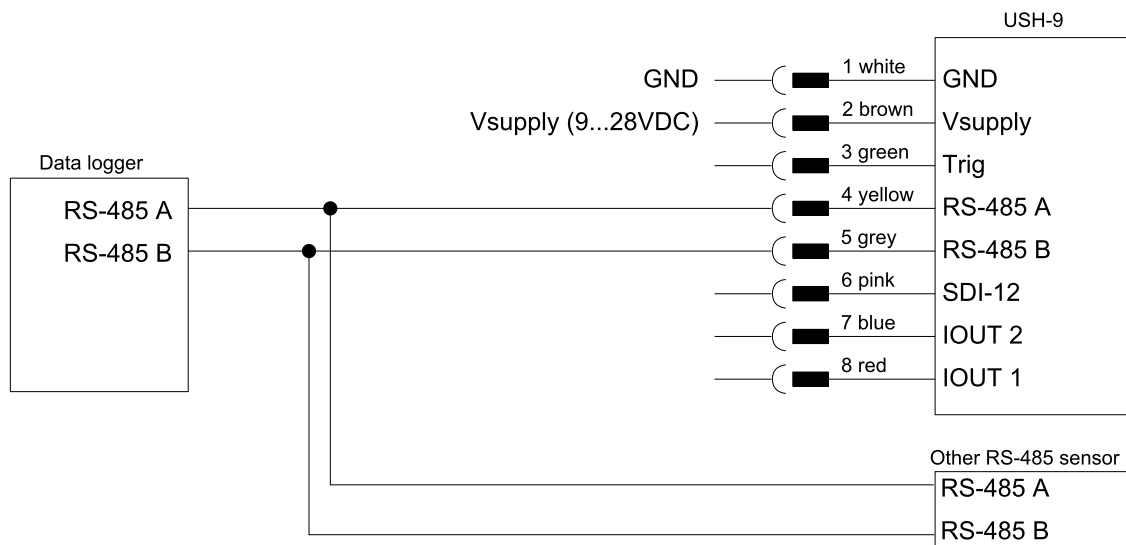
USH-9

GND
1 white
GND

Vsupply (9...28VDC)
2 brown
Vsupply

Data logger

3 green
Trig

RS-485 A
4 yellow
RS-485 A

RS-485 B
5 grey
RS-485 B

6 pink
SDI-12

7 blue
IOUT 2

8 red
IOUT 1

Other RS-485 sensor
RS-485 A
RS-485 B